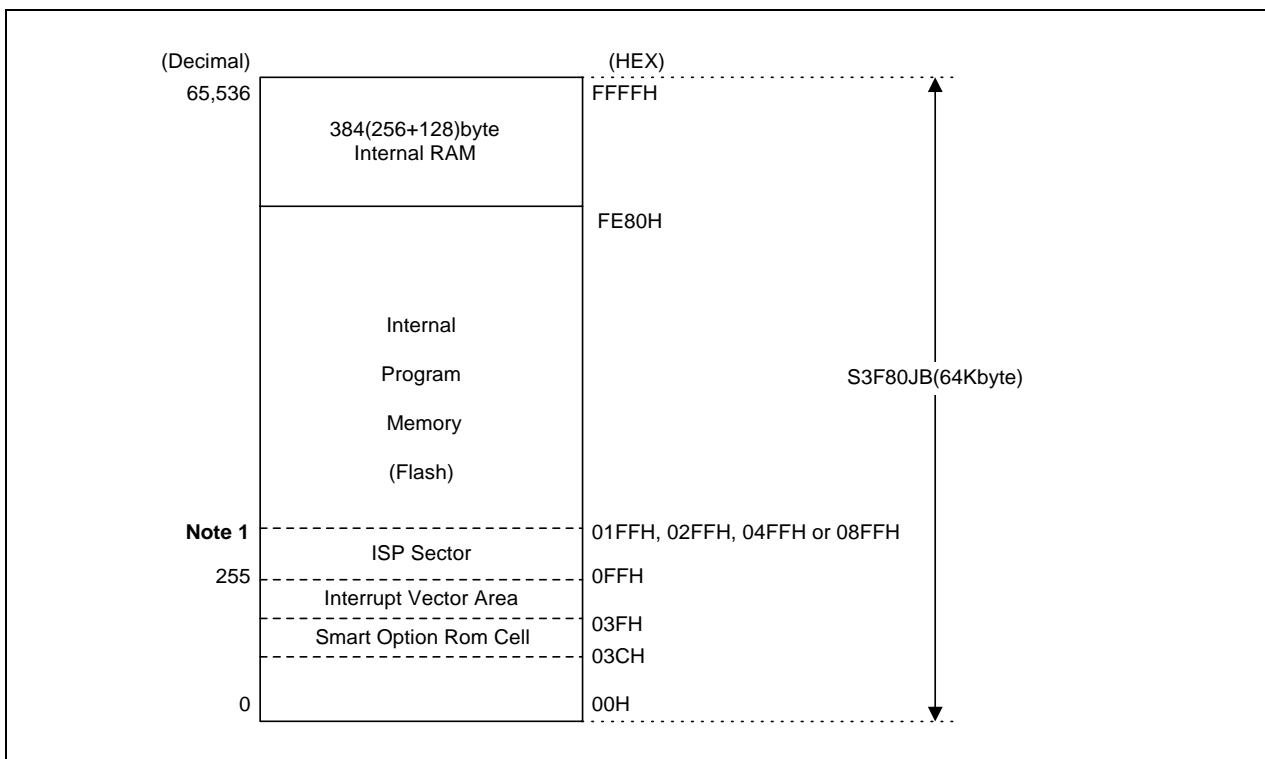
(Decimal)
(HEX)
65,536
FFFFH
384(256+128)byte Internal RAM
FE80H
Internal
Program
Memory
(Flash)
S3F80JB(64Kbyte)
Note 1
01FFH, 02FFH, 04FFH or 08FFH
ISP Sector
255
0FFH
Interrupt Vector Area
03FH
Smart Option Rom Cell
03CH
0
00H